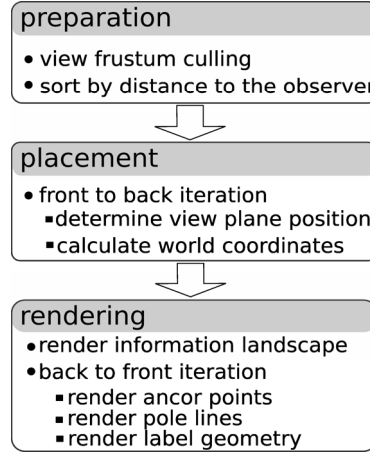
preparation

• view frustum culling
• sort by distance to the observer

placement

• front to back iration
▪ determine view plane position
▪ calculate world coordinates

rendering

• render information landscape
• back to front iteration
▪ render ancor points
▪ render pole lines
▪ render label geometry